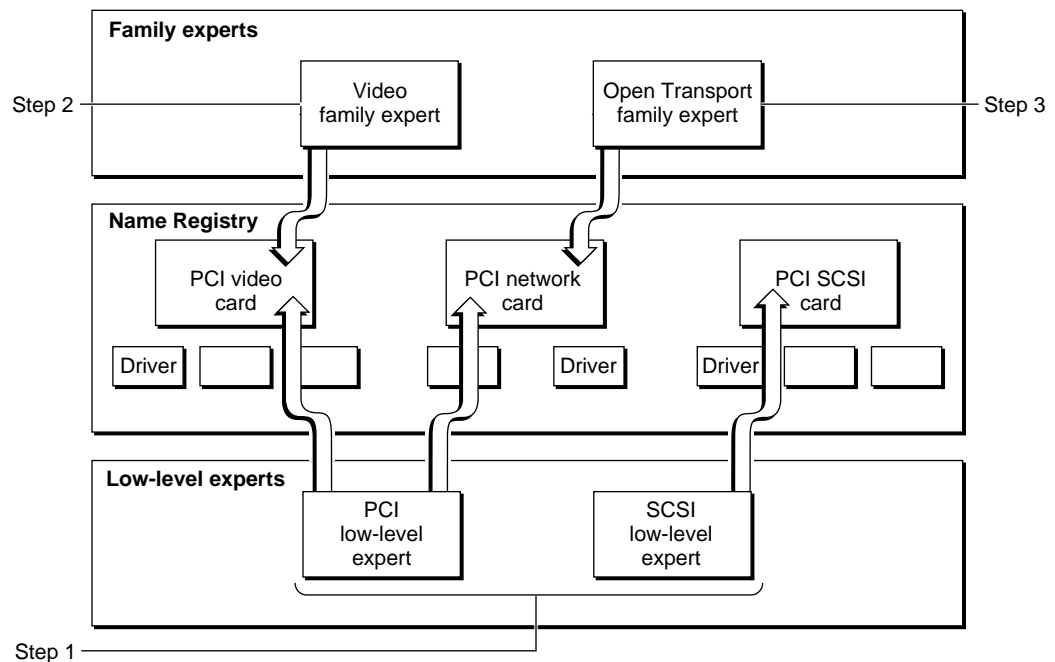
Family experts

Step 2

Video family expert

Open Transport family expert

Step 3

Name Registry

PCI video card

PCI network card

PCI SCSI card

Driver

Driver

Driver

Low-level experts

PCI low-level expert

SCSI low-level expert

Step 1